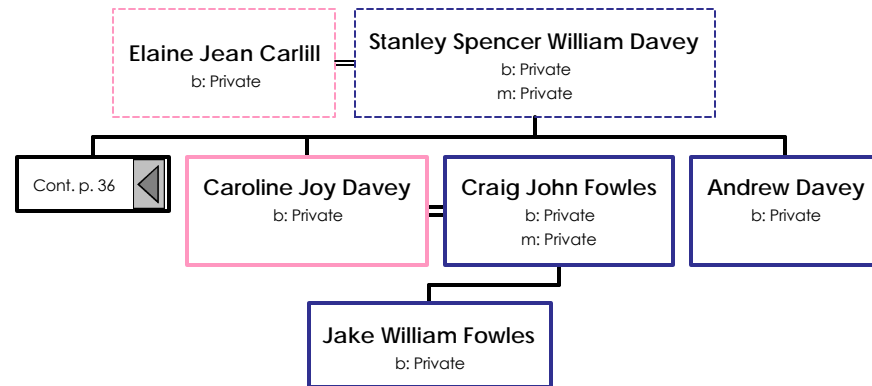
Elaine Jean Carlill
b: Private

Stanley Spencer William Davey
b: Private
m: Private

Cont. p. 36

Caroline Joy Davey
b: Private

Craig John Fowles
b: Private
m: Private

Andrew Davey
b: Private

Jake William Fowles
b: Private